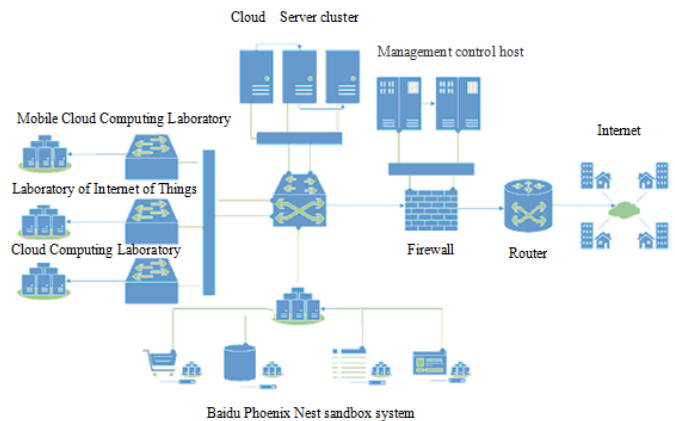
Cloud Server cluster

Management control host

Mobile Cloud Computing Laboratory

Internet

Laboratory of Internet of Things

Cloud Computing Laboratory

Firewall

Router

Baidu Phoenix Nest sandbox system